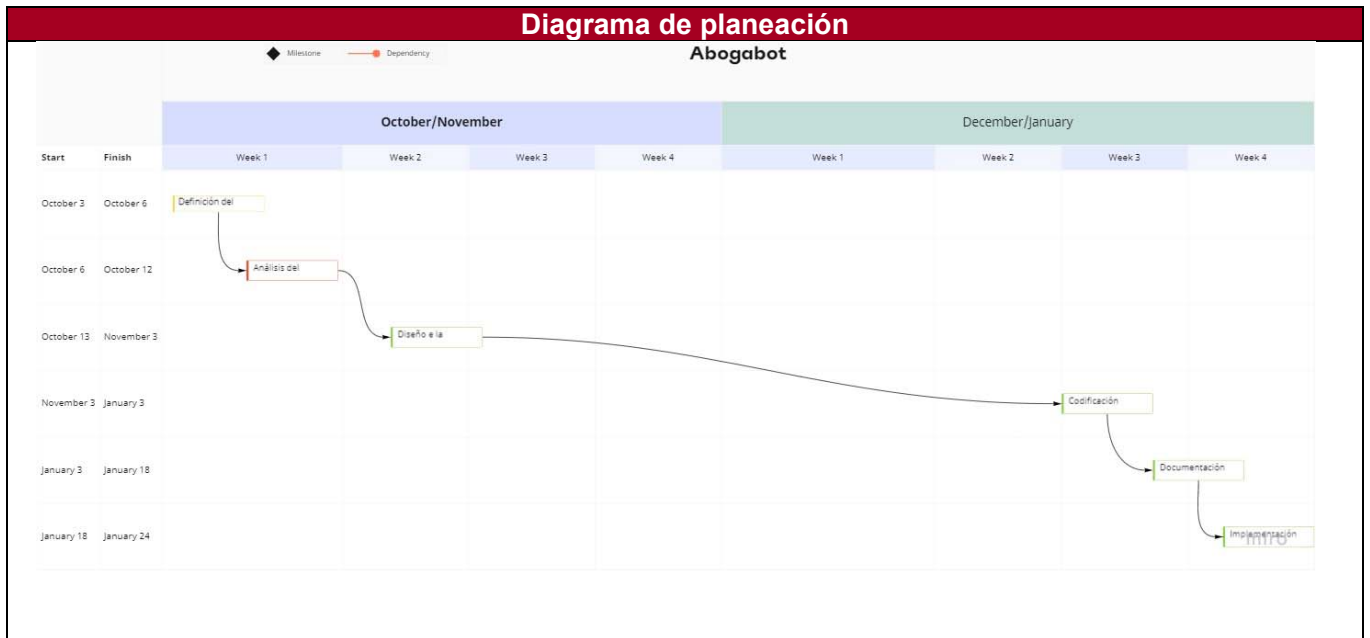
Diagrama de planeación

Milestone Dependency

Abogabot

| | | October/November | | | | December/January | | | |
|---|---|---|---|---|---|---|---|---|---|
| Start | Finish | Week 1 | Week 2 | Week 3 | Week 4 | Week 1 | Week 2 | Week 3 | Week 4 |
| October 3 | October 6 | Definición del | | | | | | | |
| October 6 | October 12 | Análisis del | | | | | | | |
| October 13 | November 3 | | Diseño e la | | | | | | |
| November 3 | January 3 | | | | | | | Codificación | |
| January 3 | January 18 | | | | | | | | Documentación |
| January 18 | January 24 | | | | | | | | Implementación |